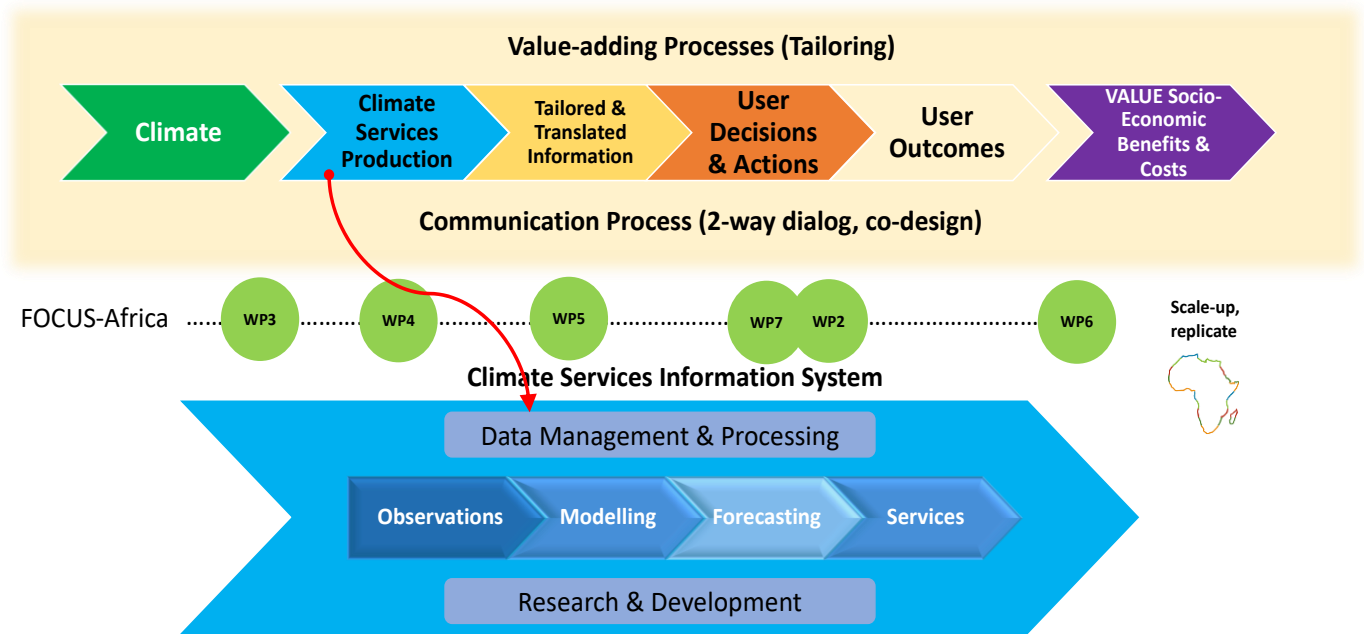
Value-adding Processes (Tailoring)

Climate

Climate Services Production

Tailored & Translated Information

User Decisions & Actions

User Outcomes

VALUE Socio-Economic Benefits & Costs

Communication Process (2-way dialog, co-design)

FOCUS-Africa

WP3

WP4

WP5

WP7

WP2

WP6

Scale-up, replicate

Climate Services Information System

Data Management & Processing

Observations

Modelling

Forecasting

Services

Research & Development